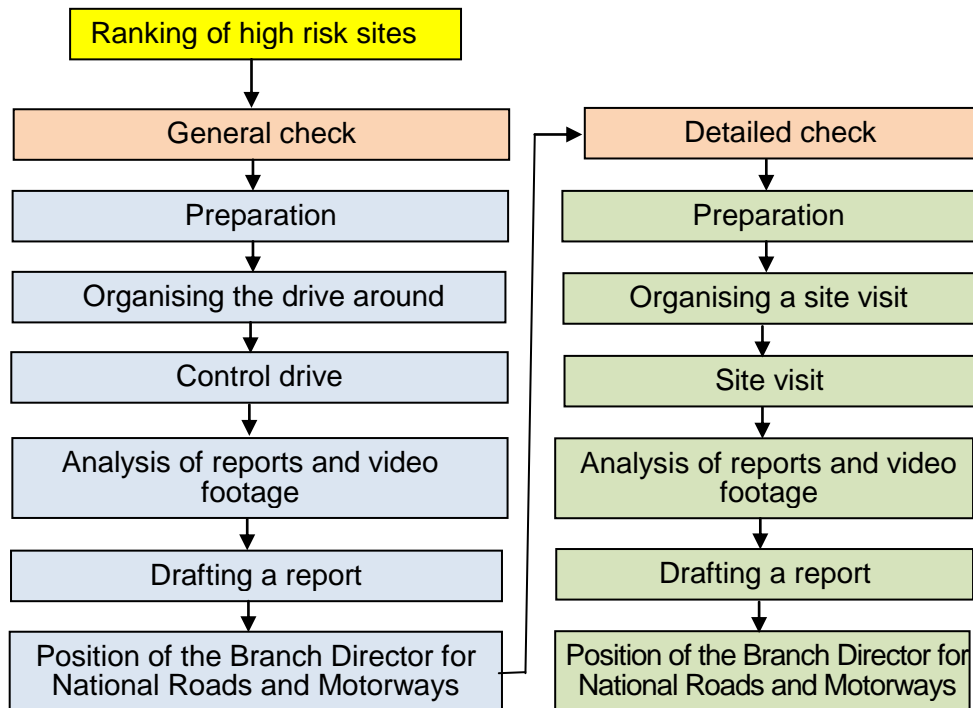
Ranking of high risk sites

General check

Preparation

Organising the drive around

Control drive

Analysis of reports and video footage

Drafting a report

Position of the Branch Director for National Roads and Motorways

Detailed check

Preparation

Organising a site visit

Site visit

Analysis of reports and video footage

Drafting a report

Position of the Branch Director for National Roads and Motorways